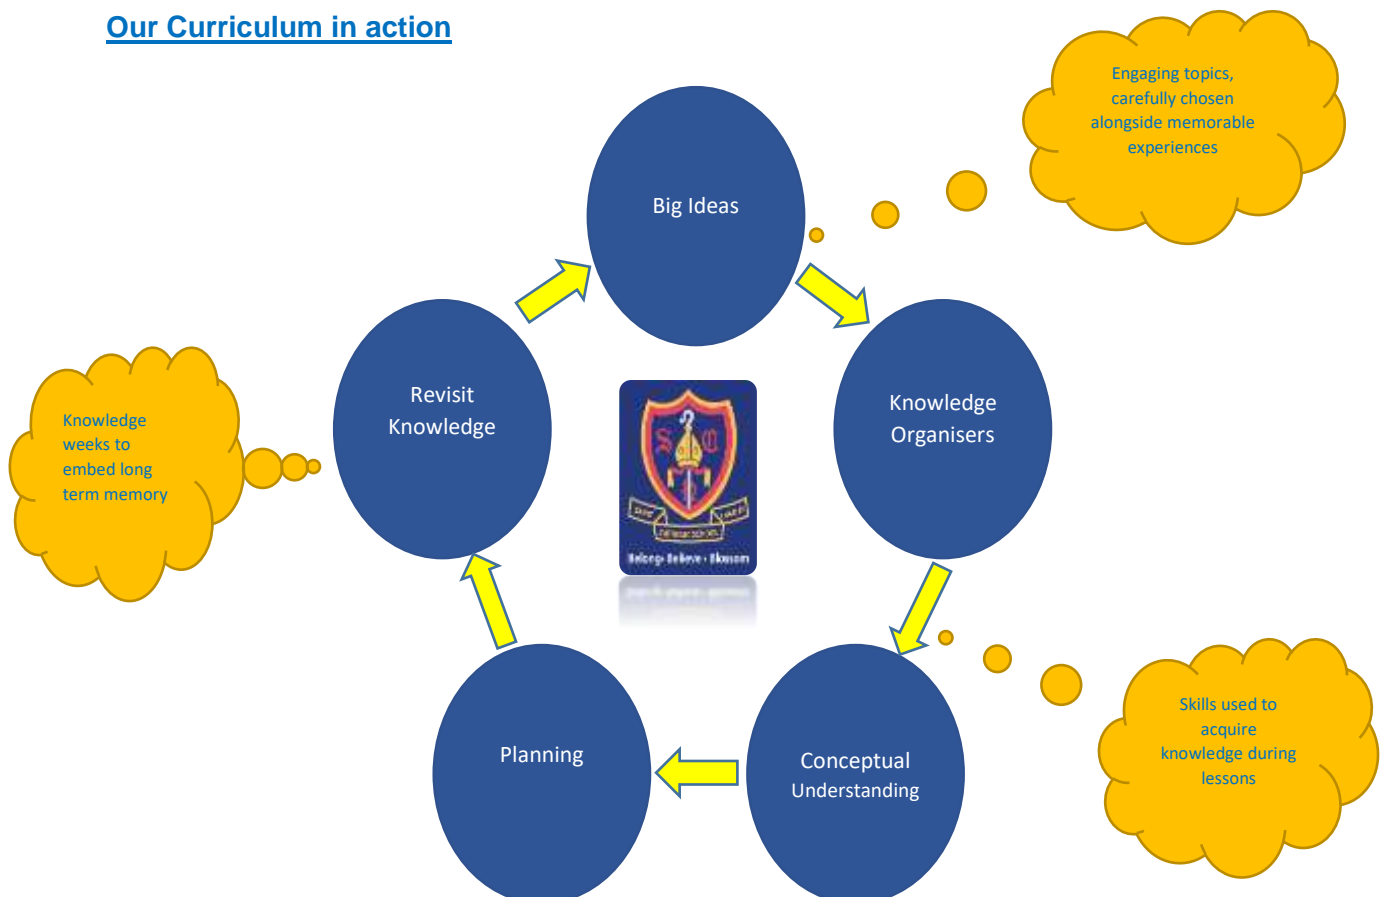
Our Curriculum in action

Engaging topics, carefully chosen alongside memorable experiences

Big Ideas

Knowledge Organisers

Conceptual Understanding

Planning

Revisit Knowledge

Knowledge weeks to embed long term memory

Skills used to acquire knowledge during lessons

S C

Belong · Believe · Blossom